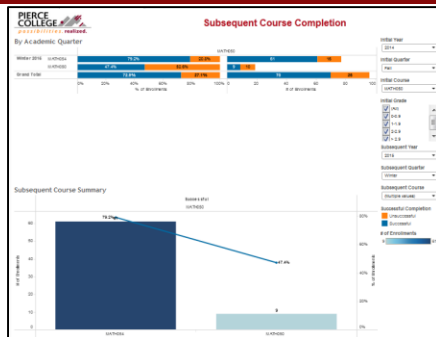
PIERCE COLLEGE
possibilities. realized.

Subsequent Course Completion

By Academic Quarter

MATH050

| | | | | | |
|---|---|---|---|---|---|
| Winter 2015 | MATH054 | 79.2% | 20.8% | 61 | 16 |
| | MATH060 | 47.4% | 52.6% | 9 | 10 |
| Grand Total | | 72.9% | 27.1% | 70 | 26 |

0% 20% 40% 60% 80% 100%
% of Enrollments

0 10 20 30 40 50 60 70 80 90 100
# of Enrollments

Initial Year
2014

Initial Quarter
Fall

Initial Course
MATH050

Initial Grade
(All)
0-0.9
1-1.9
2-2.9
> 2.9

Subsequent Year
2015

Subsequent Quarter
Winter

Subsequent Course
(Multiple values)

Successful Completion
Unsuccessful
Successful

# of Enrollments
0 61

Subsequent Course Summary

Successful
MATH050

79.2%
47.4%

61
9

# of Enrollments
60 50 40 30 20 10 0

% of Enrollments
80% 60% 40% 20% 0%

MATH054
MATH060